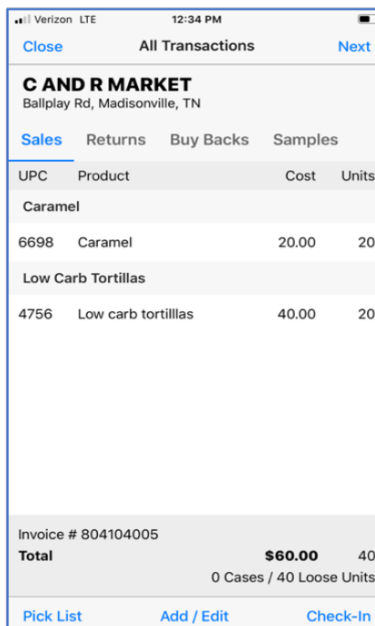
Verizon LTE 12:34 PM

Close All Transactions Next

C AND R MARKET
Ballplay Rd, Madisonville, TN

Sales Returns Buy Backs Samples

| UPC | Product | Cost | Units |
|---|---|---|---|
| Caramel | | | |
| 6698 | Caramel | 20.00 | 20 |
| Low Carb Tortillas | | | |
| 4756 | Low carb tortilllas | 40.00 | 20 |

Invoice # 804104005
Total $60.00 40
0 Cases / 40 Loose Units

Pick List Add / Edit Check-In